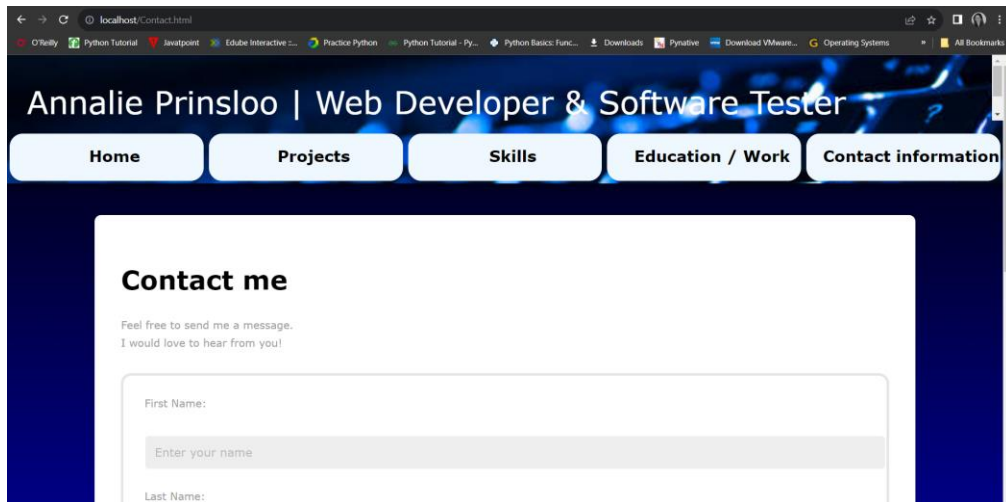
localhost/Contact.html

O'Reilly  Python Tutorial  Javatpoint  Edube Interactive :...  Practice Python  Python Tutorial - Py...  Python Basics: Func...  Downloads  Pynative  Download VMware...  Operating Systems  »  All Bookmarks

Annalie Prinsloo | Web Developer & Software Tester

Home
Projects
Skills
Education / Work
Contact information

Contact me

Feel free to send me a message.
I would love to hear from you!

First Name:

Enter your name

Last Name: